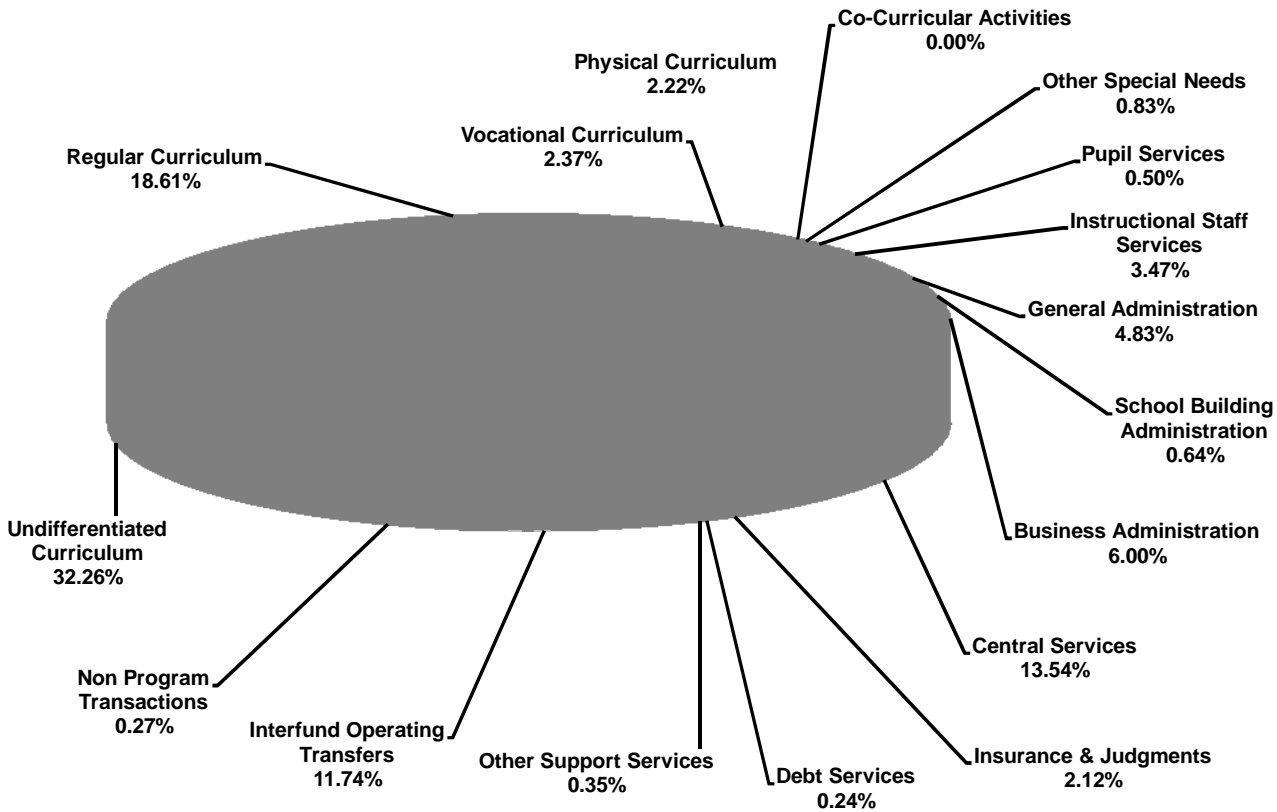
Co-Curricular Activities
0.00%

Physical Curriculum
2.22%

Other Special Needs
0.83%

Vocational Curriculum
2.37%

Regular Curriculum
18.61%

Pupil Services
0.50%

Instructional Staff Services
3.47%

General Administration
4.83%

School Building Administration
0.64%

Business Administration
6.00%

Undifferentiated Curriculum
32.26%

Central Services
13.54%

Non Program Transactions
0.27%

Interfund Operating Transfers
11.74%

Other Support Services
0.35%

Debt Services
0.24%

Insurance & Judgments
2.12%